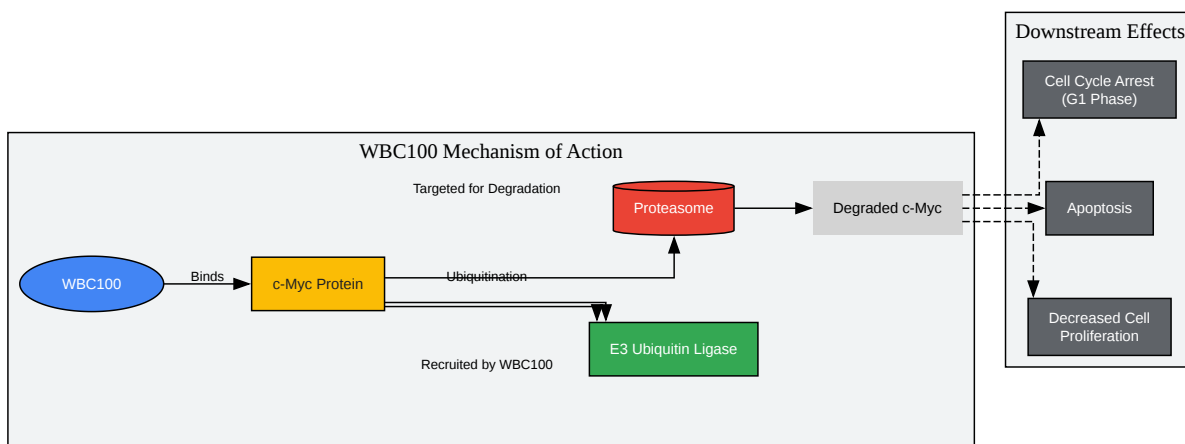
Downstream Effects

Cell Cycle Arrest (G1 Phase)

Apoptosis

Decreased Cell Proliferation

WBC100 Mechanism of Action

Targeted for Degradation

Proteasome

Degraded c-Myc

WBC100

Binds

c-Myc Protein

Ubiquitination

E3 Ubiquitin Ligase

Recruited by WBC100